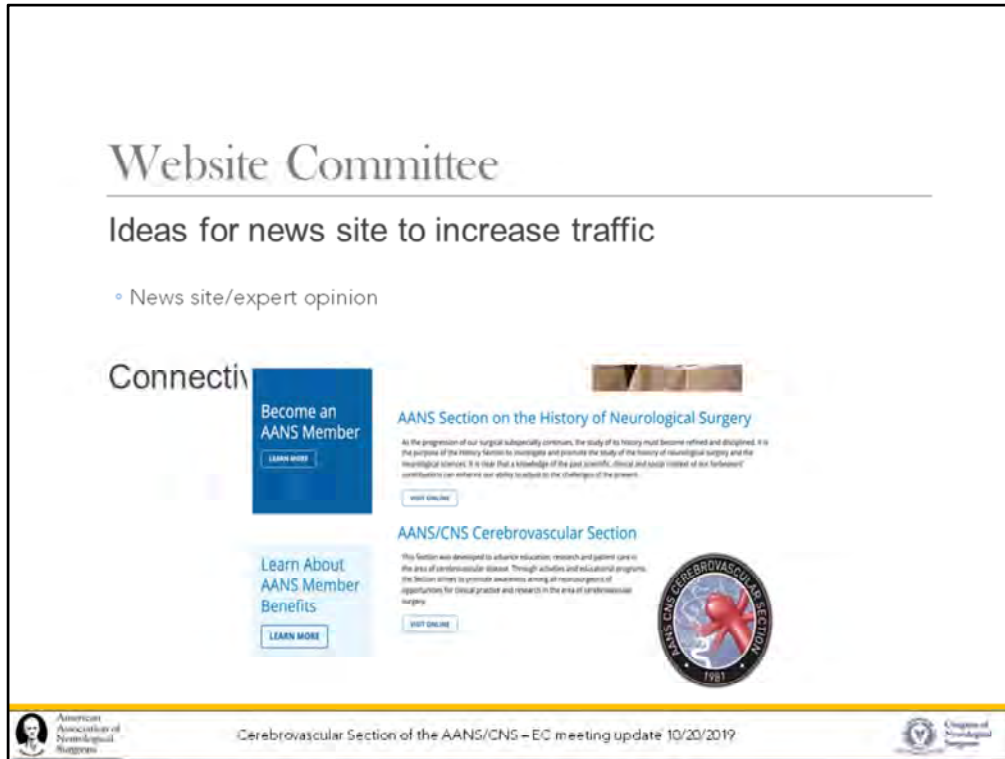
Website Committee

Ideas for news site to increase traffic

News site/expert opinion

Connectivi

Become an AANS Member

LEARN MORE

AANS Section on the History of Neurological Surgery

As the progression of our surgical subspecialty continues, the study of its history must become refined and disciplined. It is the purpose of the History Section to investigate and promote the study of the history of neurological surgery and the neurological sciences. It is clear that a knowledge of the past scientific, clinical and social context of our forebears' contributions can enhance our ability to adjust to the challenges of the present.

VISIT ONLINE

AANS/CNS Cerebrovascular Section

This Section was developed to advance education, research and patient care in the area of cerebrovascular disease. Through activities and educational programs, the Section strives to promote awareness among all neurosurgeons of opportunities for clinical practice and research in the area of cerebrovascular surgery.

VISIT ONLINE

Learn About AANS Member Benefits

LEARN MORE

AANS CNS CEREBROVASCULAR SECTION 1981

American Association of Neurological Surgeons

Cerebrovascular Section of the AANS/CNS – EC meeting update 10/20/2019

Congress of Neurological Surgeons